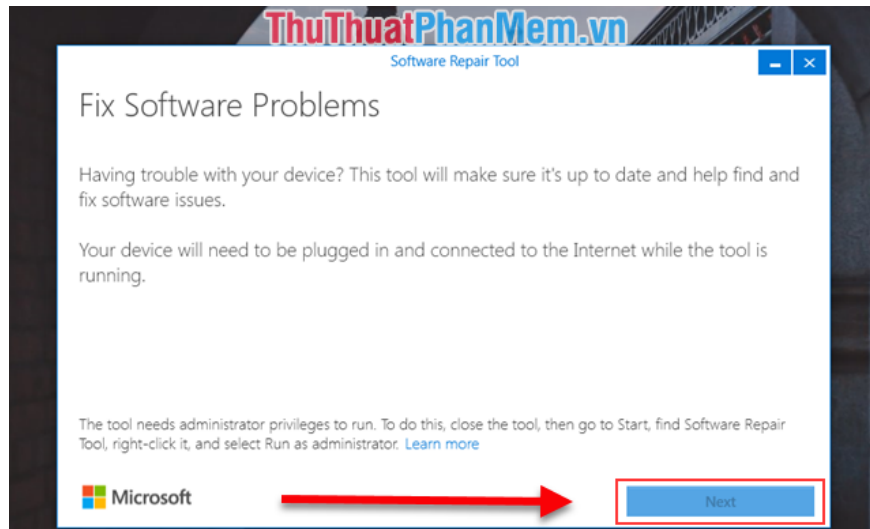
ThuThuatPhanMem.vn

Software Repair Tool

Fix Software Problems

Having trouble with your device? This tool will make sure it's up to date and help find and fix software issues.

Your device will need to be plugged in and connected to the Internet while the tool is running.

The tool needs administrator privileges to run. To do this, close the tool, then go to Start, find Software Repair Tool, right-click it, and select Run as administrator. Learn more

Microsoft

Next